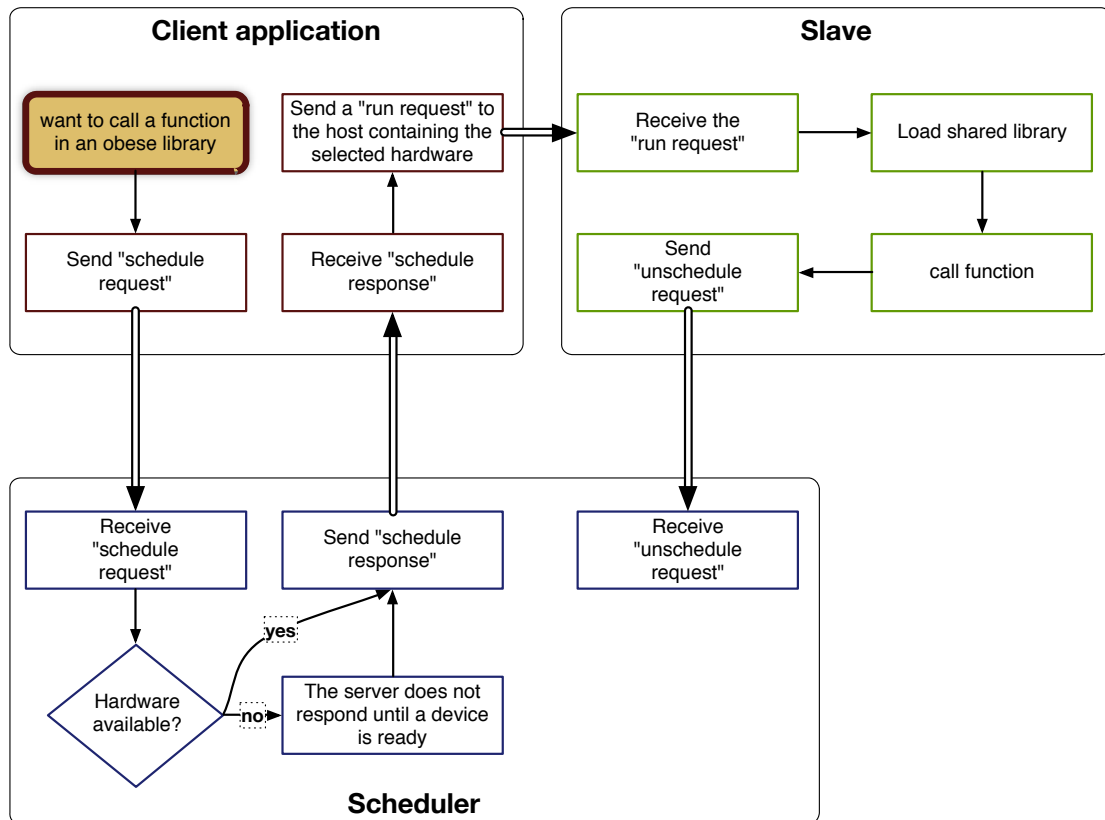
Client application

want to call a function in an obese library

Send a "run request" to the host containing the selected hardware

Send "schedule request"

Receive "schedule response"

Slave

Receive the "run request"

Load shared library

Send "unschedule request"

call function

Receive "schedule request"

Send "schedule response"

Receive "unschedule request"

yes

Hardware available?

no

The server does not respond until a device is ready

Scheduler